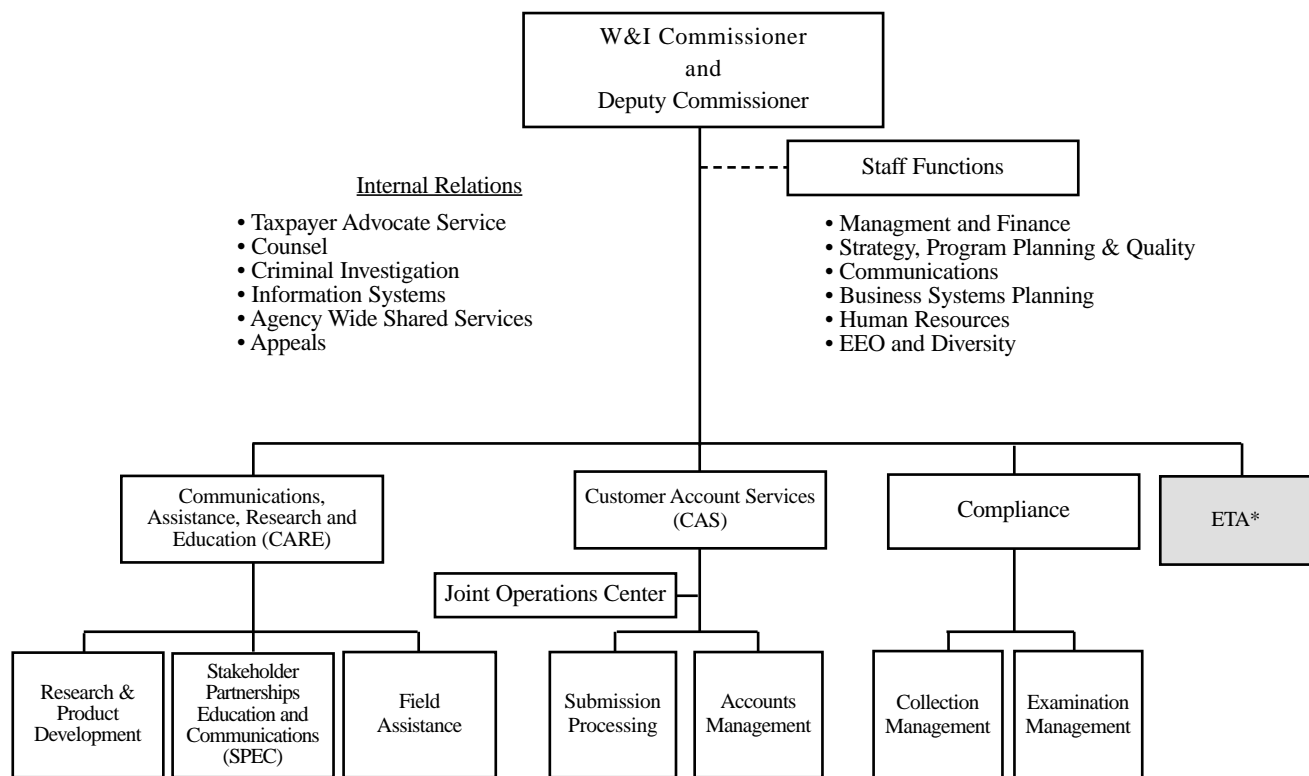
W&I Commissioner
and
Deputy Commissioner

Staff Functions

Internal Relations
• Taxpayer Advocate Service
• Counsel
• Criminal Investigation
• Information Systems
• Agency Wide Shared Services
• Appeals

• Managment and Finance
• Strategy, Program Planning & Quality
• Communications
• Business Systems Planning
• Human Resources
• EEO and Diversity

Communications, Assistance, Research and Education (CARE)

Customer Account Services (CAS)

Compliance

ETA*

Joint Operations Center

Research & Product Development

Stakeholder Partnerships Education and Communications (SPEC)

Field Assistance

Submission Processing

Accounts Management

Collection Management

Examination Management